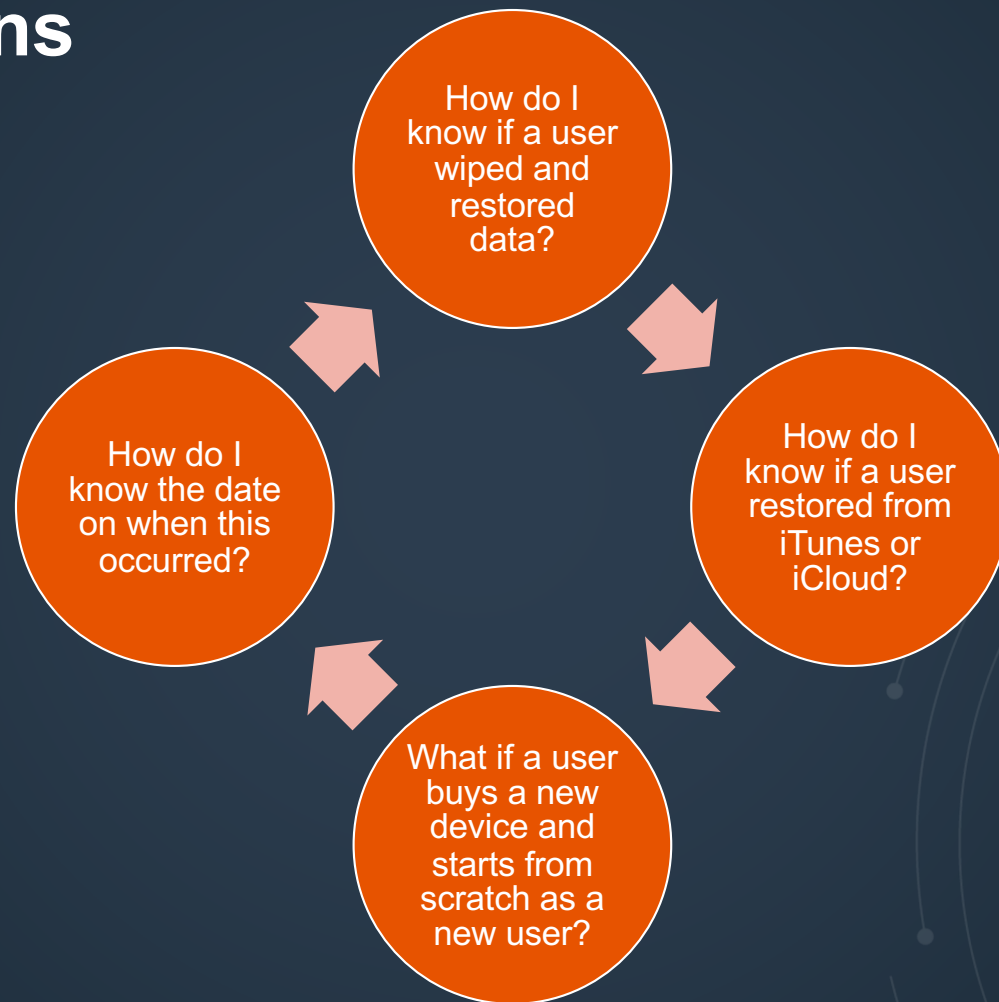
ns

How do I know if a user wiped and restored data?

How do I know if a user restored from iTunes or iCloud?

What if a user buys a new device and starts from scratch as a new user?

How do I know the date on when this occurred?